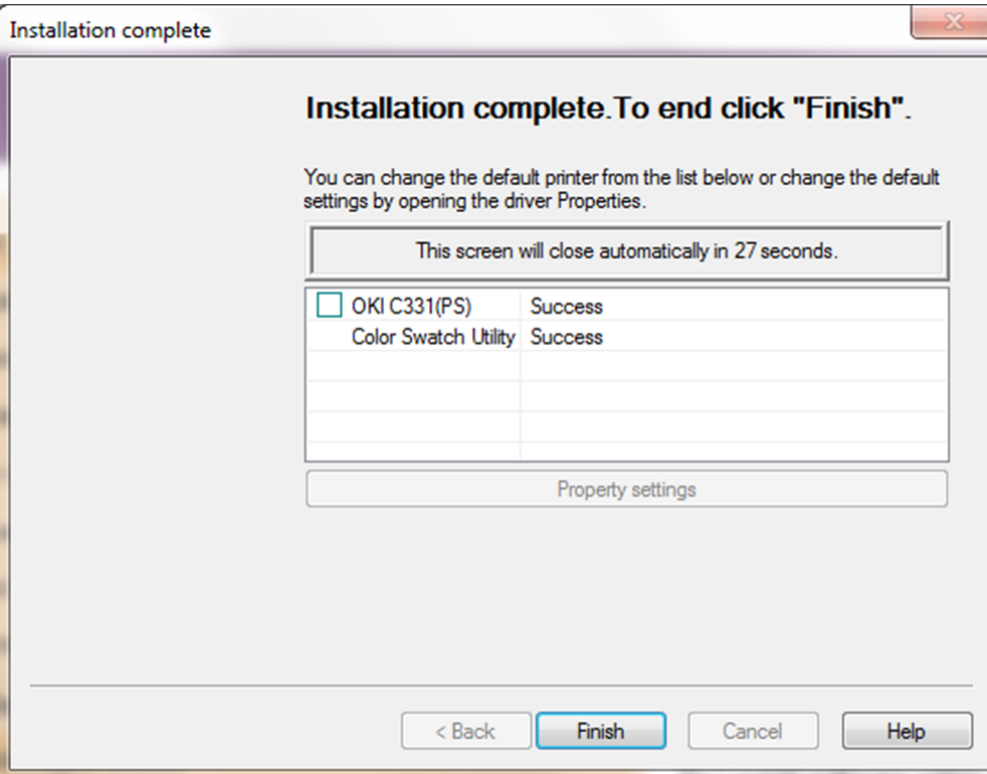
Installation complete

Installation complete.To end click "Finish".

You can change the default printer from the list below or change the default settings by opening the driver Properties.

This screen will close automatically in 27 seconds.

| | |
|---|---|
| OKI C331(PS) | Success |
| Color Swatch Utility | Success |

Property settings

< Back
Finish
Cancel
Help